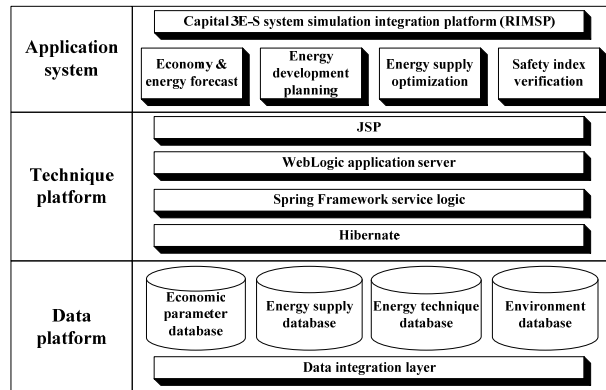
Application system

Capital 3E-S system simulation integration platform (RIMSP)

Economy & energy forecast

Energy development planning

Energy supply optimization

Safety index verification

Technique platform

JSP

WebLogic application server

Spring Framework service logic

Hibernate

Data platform

Economic parameter database

Energy supply database

Energy technique database

Environment database

Data integration layer